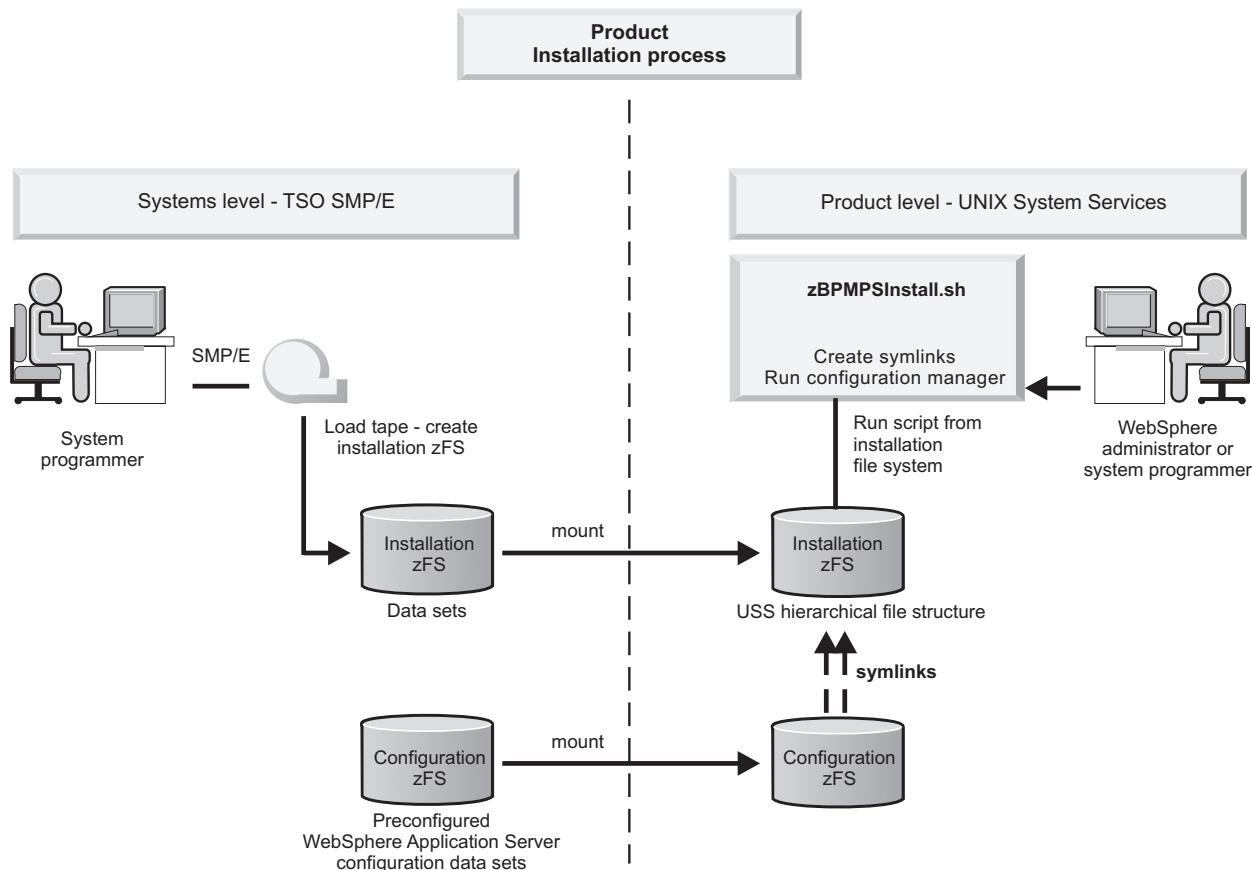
Product
Installation process

Systems level - TSO SMP/E

Product level - UNIX System Services

zBPMPSInstall.sh

Create symlinks
Run configuration manager

SMP/E

System programmer

Load tape - create installation zFS

Run script from installation file system

WebSphere administrator or system programmer

mount

Installation zFS

Data sets

Installation zFS

USS hierarchical file structure

symlinks

mount

Configuration zFS

Preconfigured WebSphere Application Server configuration data sets

Configuration zFS